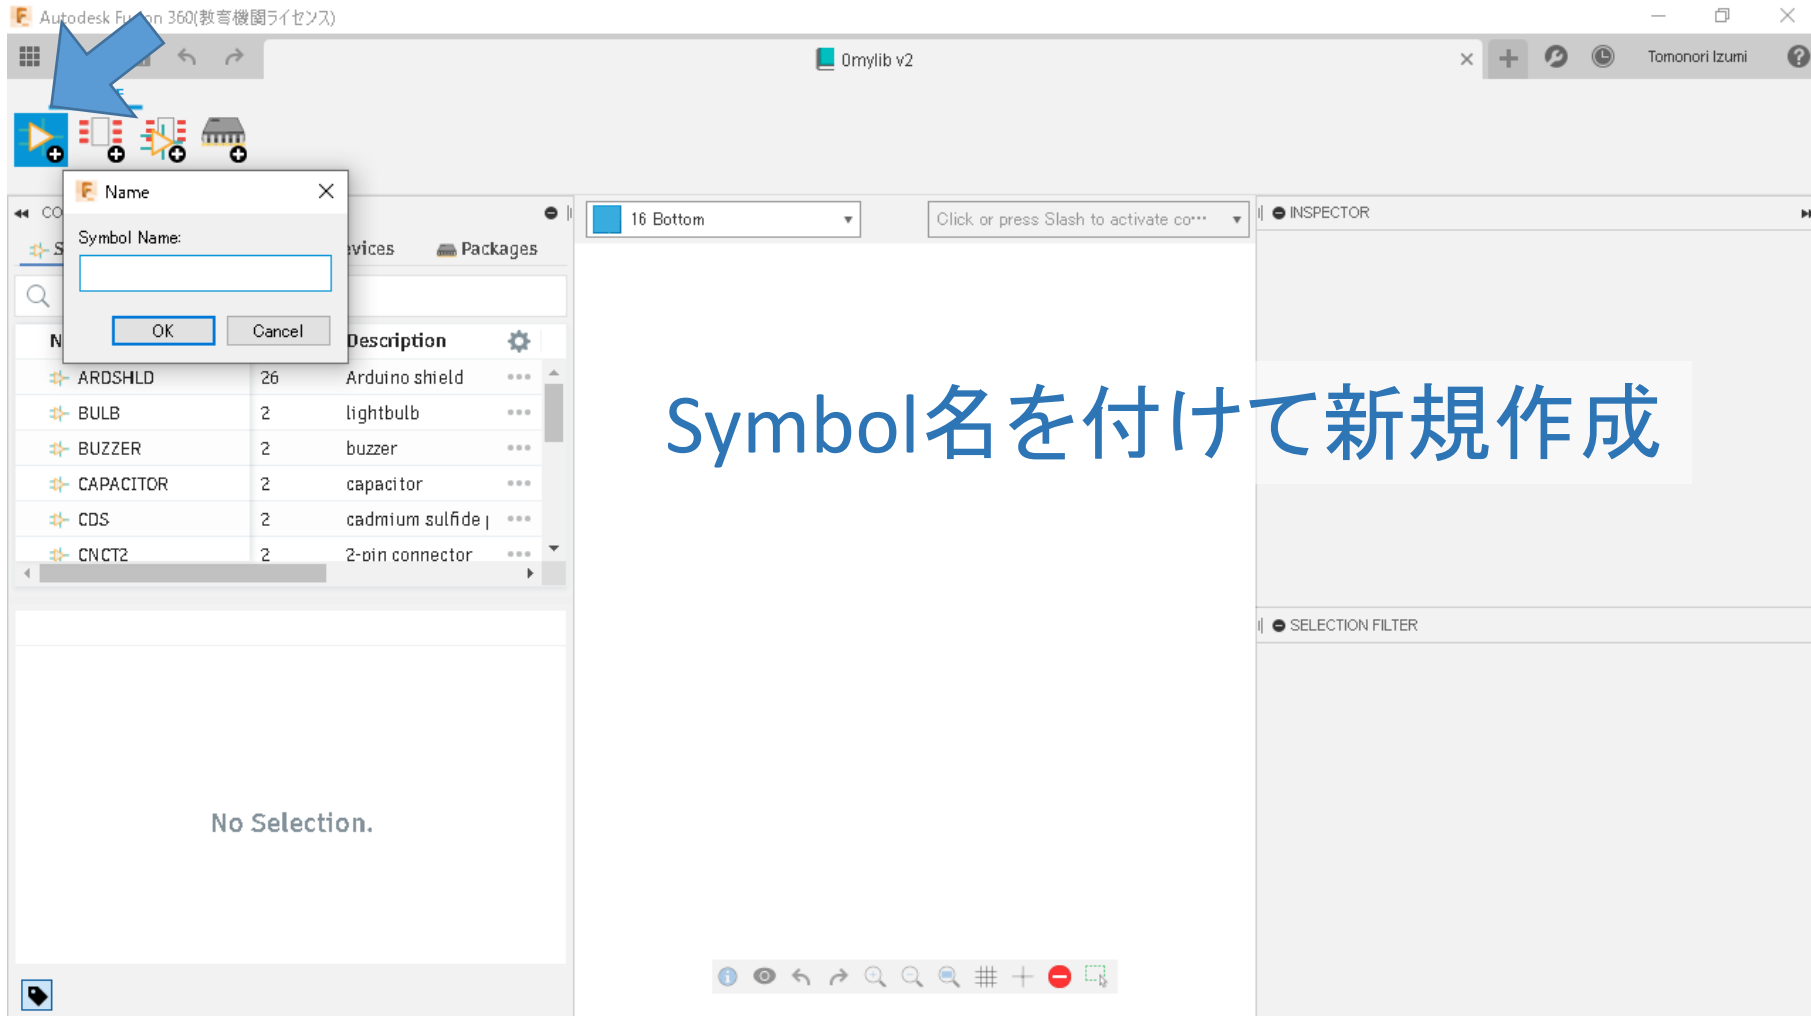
Autodesk Fu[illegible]on 360(教育機関ライセンス)

0mylib v2

Tomonori Izumi

Name

Symbol Name:

OK Cancel

CO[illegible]

S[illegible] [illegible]evices Packages

N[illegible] Description

| | | |
|---|---|---|
| ARDSHLD | 26 | Arduino shield |
| BULB | 2 | lightbulb |
| BUZZER | 2 | buzzer |
| CAPACITOR | 2 | capacitor |
| CDS | 2 | cadmium sulfide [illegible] |
| CNCT2 | 2 | 2-pin connector |

No Selection.

16 Bottom

Click or press Slash to activate co···

INSPECTOR

SELECTION FILTER

Symbol名を付けて新規作成